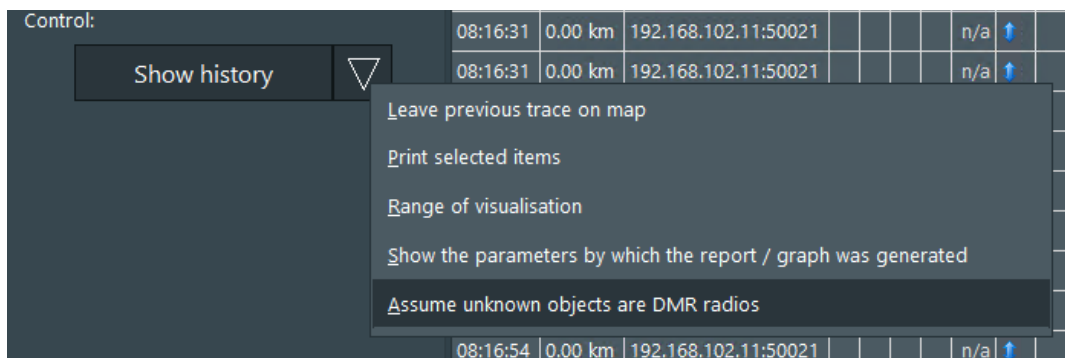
Control:

Show history

| 08:16:31 | 0.00 km | 192.168.102.11:50021 | | | | n/a |
|---|---|---|---|---|---|---|
| 08:16:31 | 0.00 km | 192.168.102.11:50021 | | | | n/a |

Leave previous trace on map

Print selected items

Range of visualisation

Show the parameters by which the report / graph was generated

Assume unknown objects are DMR radios

| 08:16:54 | 0.00 km | 192.168.102.11:50021 | | | | n/a |
|---|---|---|---|---|---|---|